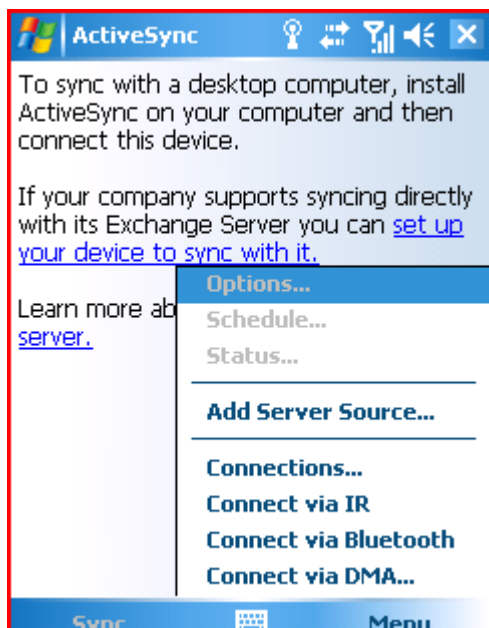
ActiveSync

To sync with a desktop computer, install ActiveSync on your computer and then connect this device.

If your company supports syncing directly with its Exchange Server you can set up your device to sync with it.

Learn more ab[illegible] server.

Options...
Schedule...
Status...
Add Server Source...
Connections...
Connect via IR
Connect via Bluetooth
Connect via DMA...

Sync
Menu